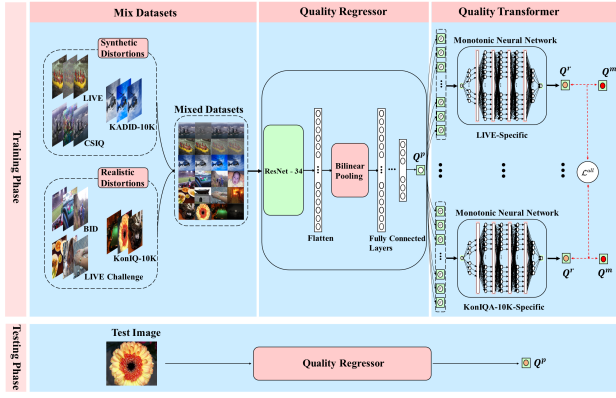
Training Phase

Mix Datasets

Synthetic Distortions

LIVE

KADID-10K

CSIQ

Realistic Distortions

BID

KonIQ-10K

LIVE Challenge

Mixed Datasets

Quality Regressor

ResNet - 34

Flatten

Bilinear Pooling

Fully Connected Layers

$Q^p$

Quality Transformer

Monotonic Neural Network

LIVE-Specific

$Q^r$

$Q^m$

$\mathcal{L}^{all}$

Monotonic Neural Network

KonIQA-10K-Specific

$Q^r$

$Q^m$

Testing Phase

Test Image

Quality Regressor

$Q^p$